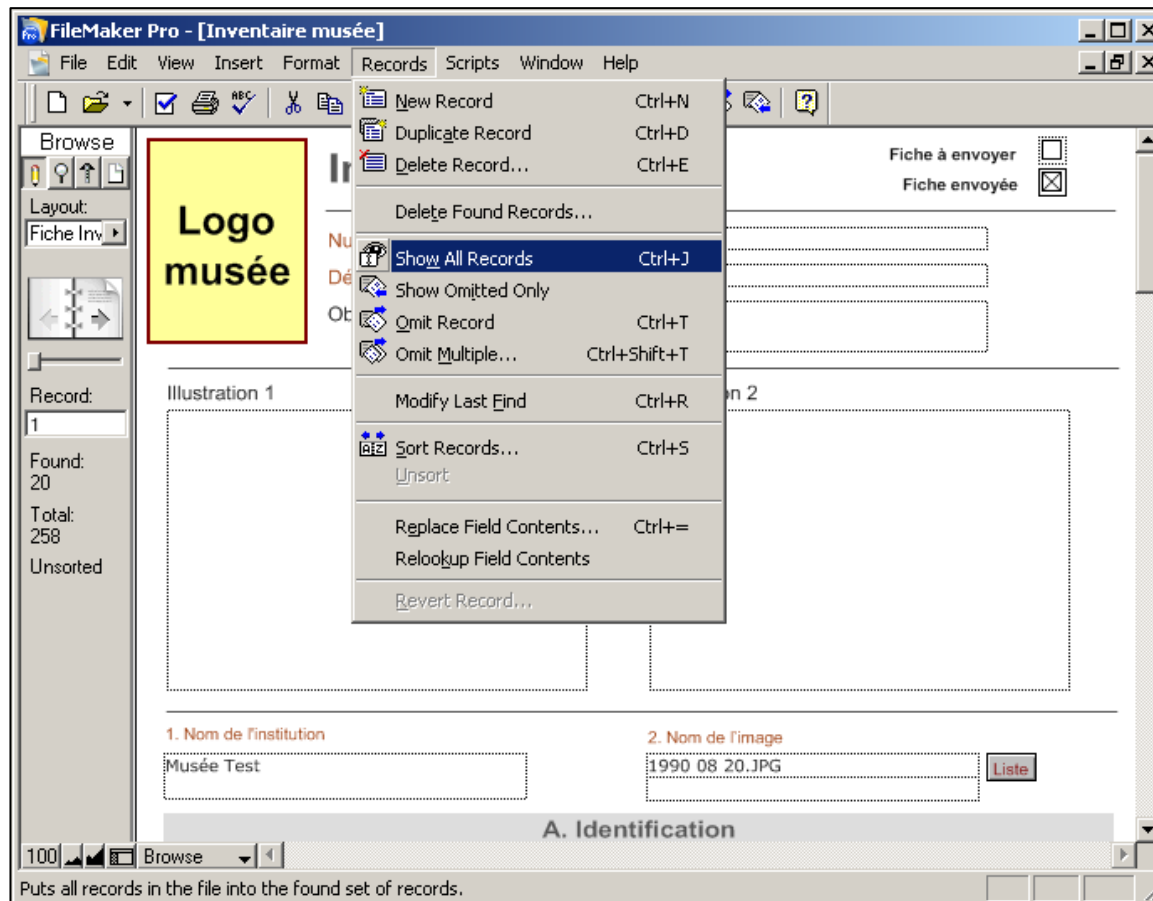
FileMaker Pro - [Inventaire musée]

File Edit View Insert Format Records Scripts Window Help

Browse

Layout:
Fiche Inv

Record:
1

Found:
20

Total:
258

Unsorted

Logo musée

In

Nu

Dé

Ob

Fiche à envoyer
Fiche envoyée

New Record Ctrl+N
Duplicate Record Ctrl+D
Delete Record... Ctrl+E
Delete Found Records...
Show All Records Ctrl+J
Show Omitted Only
Omit Record Ctrl+T
Omit Multiple... Ctrl+Shift+T
Modify Last Find Ctrl+R
Sort Records... Ctrl+S
Unsort
Replace Field Contents... Ctrl+=
Relookup Field Contents
Revert Record...

Illustration 1

on 2

1. Nom de l'institution
Musée Test

2. Nom de l'image
1990 08 20.JPG
Liste

A. Identification

100 Browse

Puts all records in the file into the found set of records.